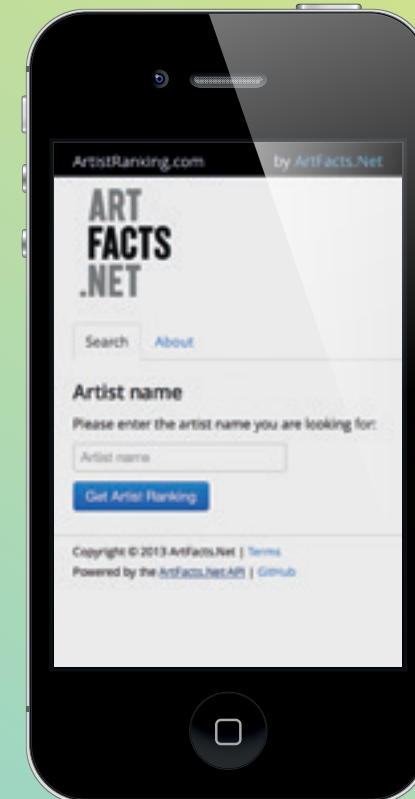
ArtistRanking.com by ArtFacts.Net

ART
FACTS
.NET

Search About

Artist name

Please enter the artist name you are looking for:

Artist name

Get Artist Ranking

Copyright © 2013 ArtFacts.Net | Terms
Powered by the ArtFacts.Net API | GitHub